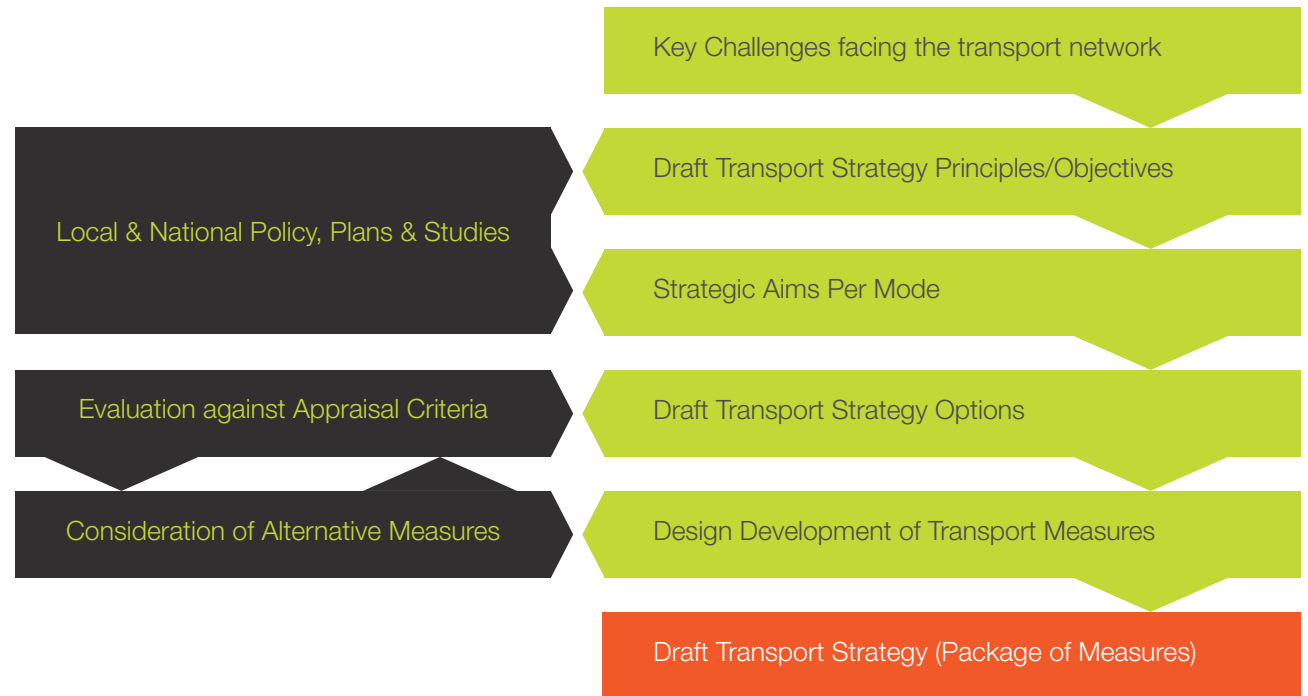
Key Challenges facing the transport network

Local & National Policy, Plans & Studies

Draft Transport Strategy Principles/Objectives

Strategic Aims Per Mode

Evaluation against Appraisal Criteria

Draft Transport Strategy Options

Consideration of Alternative Measures

Design Development of Transport Measures

Draft Transport Strategy (Package of Measures)